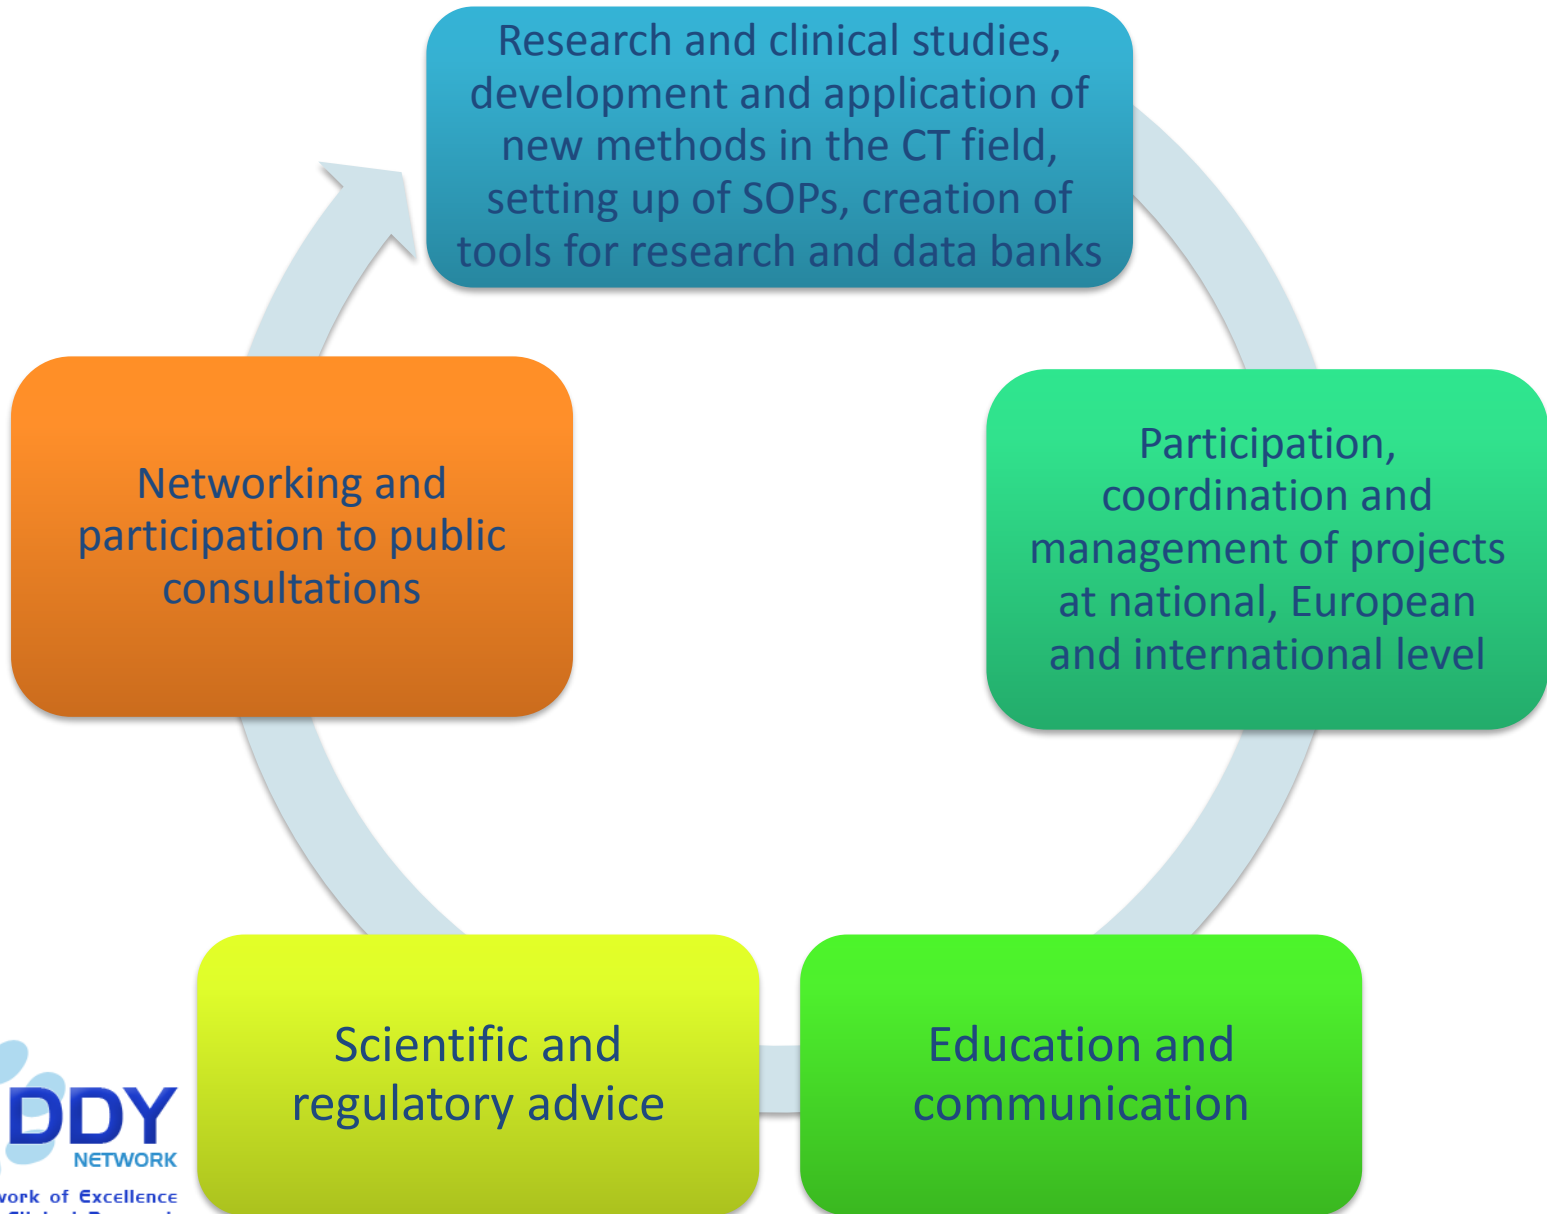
Research and clinical studies, development and application of new methods in the CT field, setting up of SOPs, creation of tools for research and data banks

Participation, coordination and management of projects at national, European and international level

Education and communication

Scientific and regulatory advice

Networking and participation to public consultations

DDY
NETWORK
work of Excellence
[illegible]